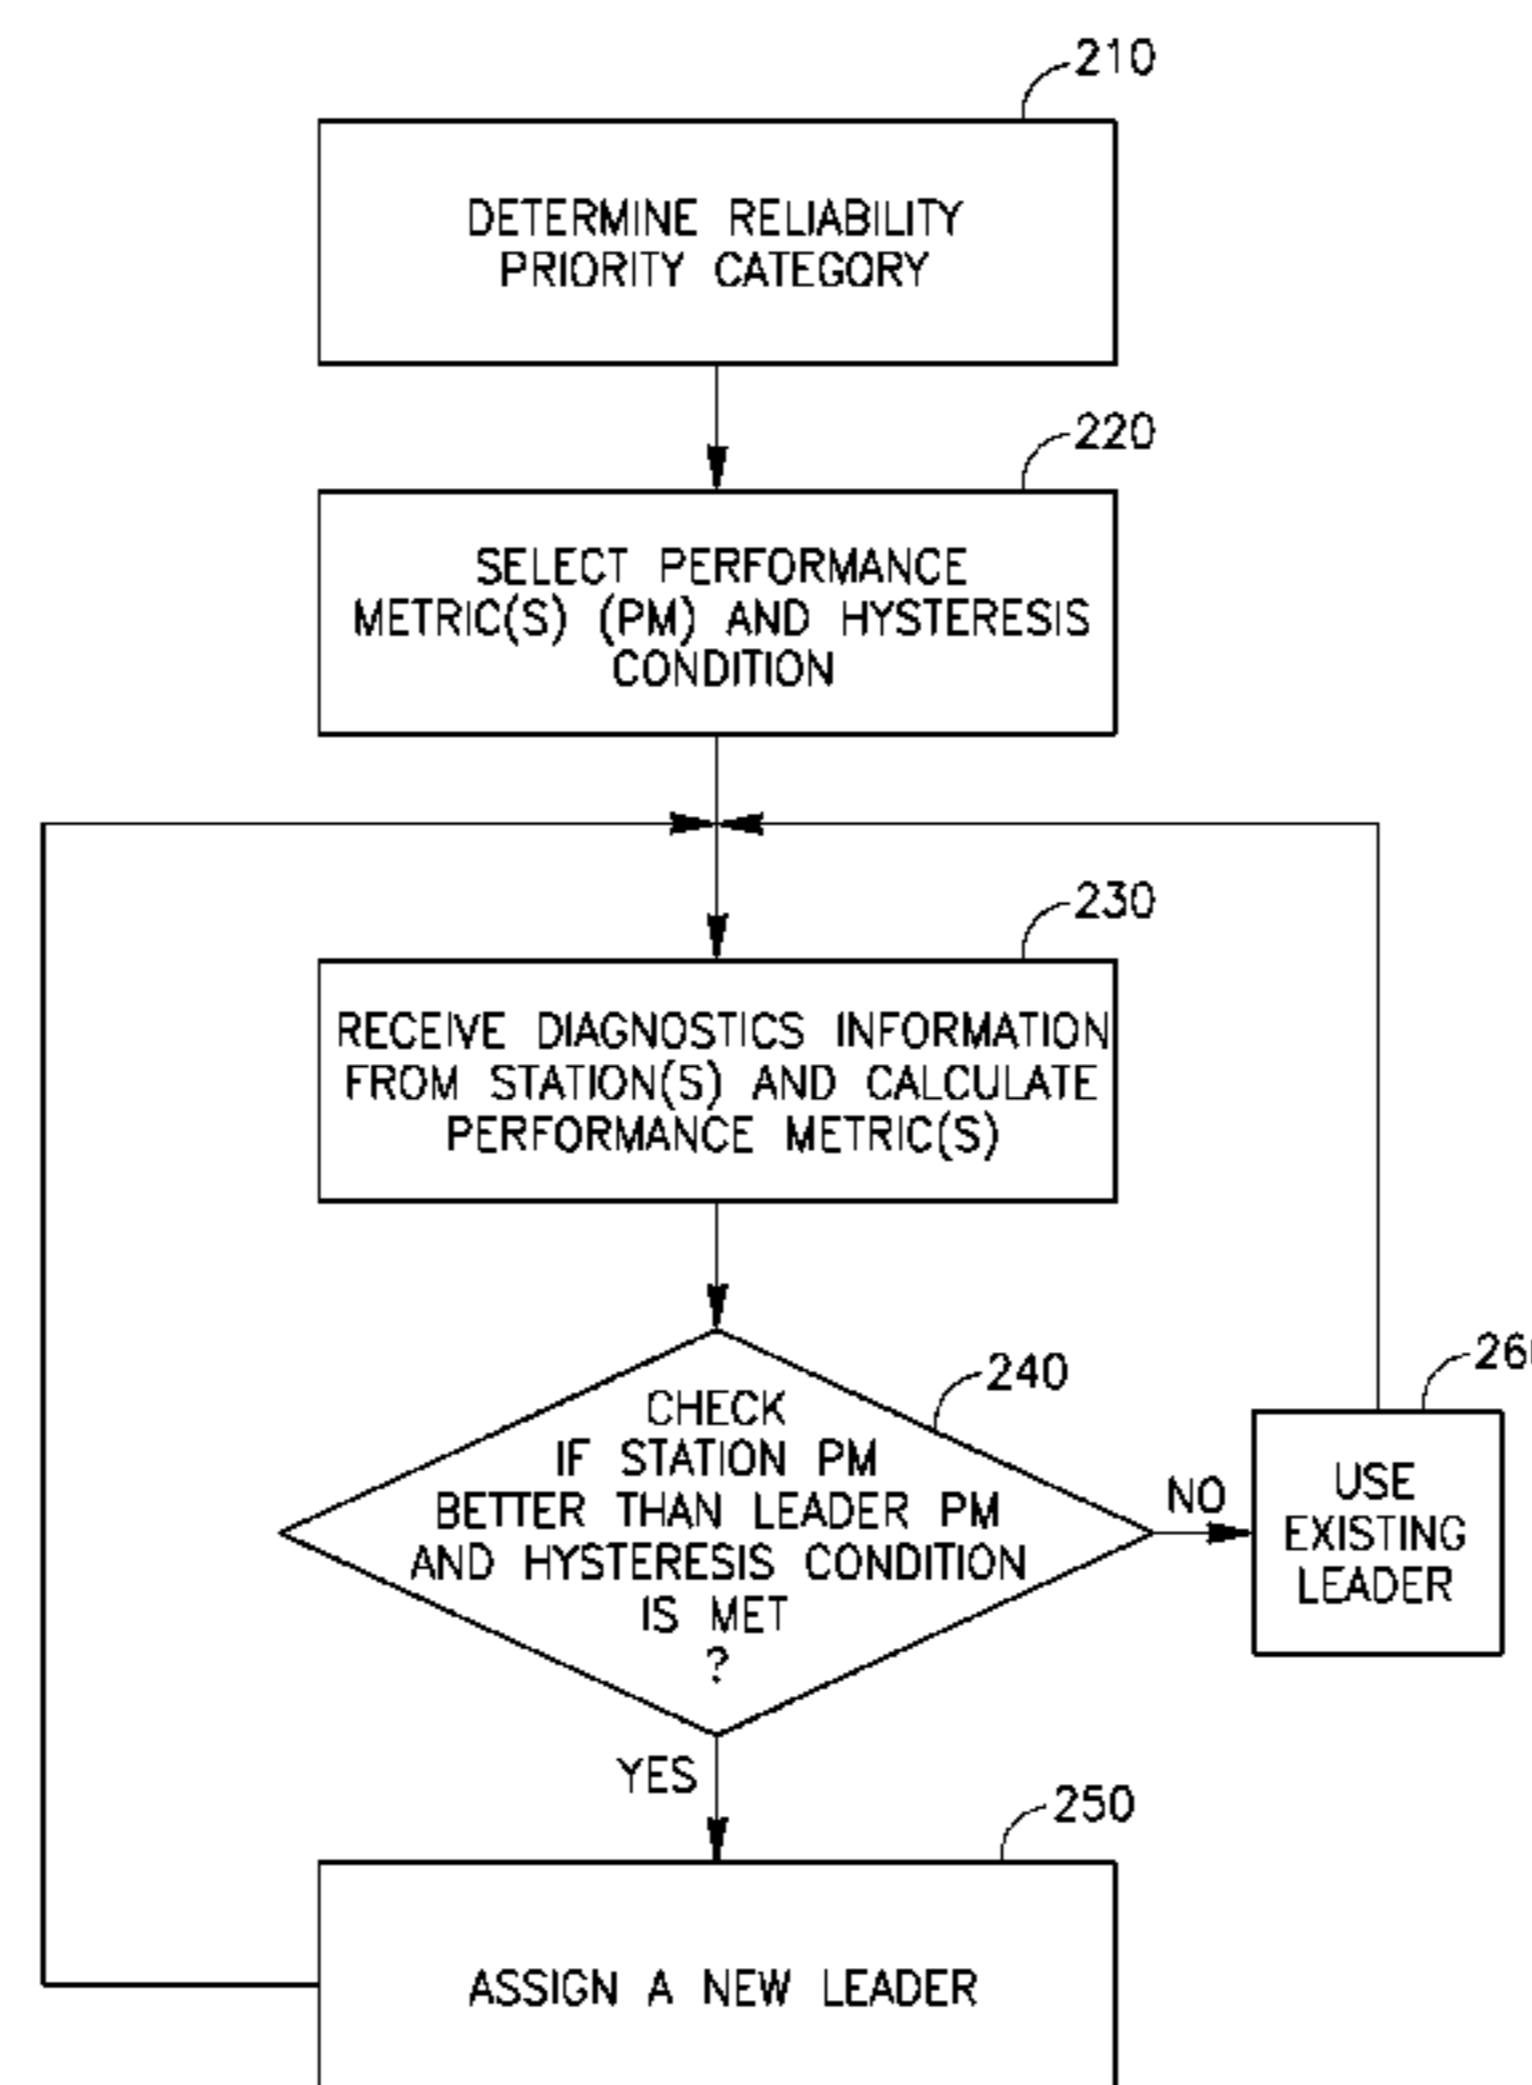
210

DETERMINE RELIABILITY PRIORITY CATEGORY

220

SELECT PERFORMANCE METRIC(S) (PM) AND HYSTERESIS CONDITION

230

RECEIVE DIAGNOSTICS INFORMATION FROM STATION(S) AND CALCULATE PERFORMANCE METRIC(S)

240

CHECK IF STATION PM BETTER THAN LEADER PM AND HYSTERESIS CONDITION IS MET ?

NO

26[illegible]

USE EXISTING LEADER

YES

250

ASSIGN A NEW LEADER